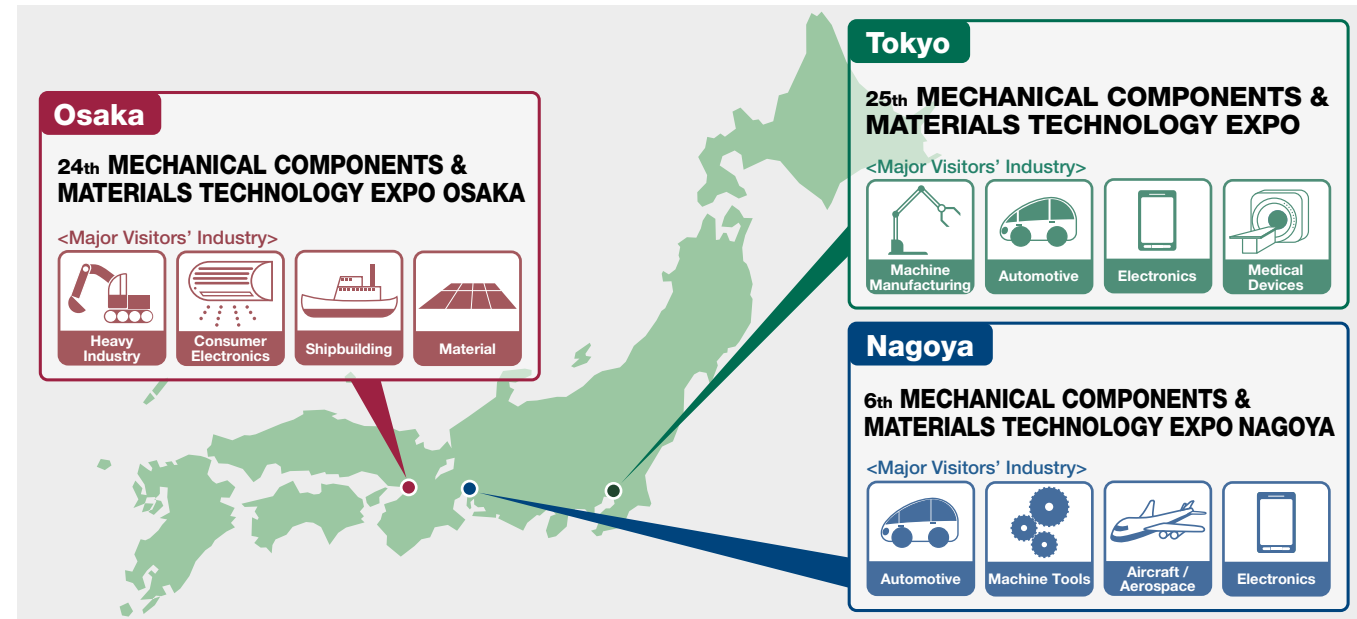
Osaka

24th MECHANICAL COMPONENTS & MATERIALS TECHNOLOGY EXPO OSAKA

<Major Visitors' Industry>

Heavy Industry
Consumer Electronics
Shipbuilding
Material

Tokyo

25th MECHANICAL COMPONENTS & MATERIALS TECHNOLOGY EXPO

<Major Visitors' Industry>

Machine Manufacturing
Automotive
Electronics
Medical Devices

Nagoya

6th MECHANICAL COMPONENTS & MATERIALS TECHNOLOGY EXPO NAGOYA

<Major Visitors' Industry>

Automotive
Machine Tools
Aircraft / Aerospace
Electronics